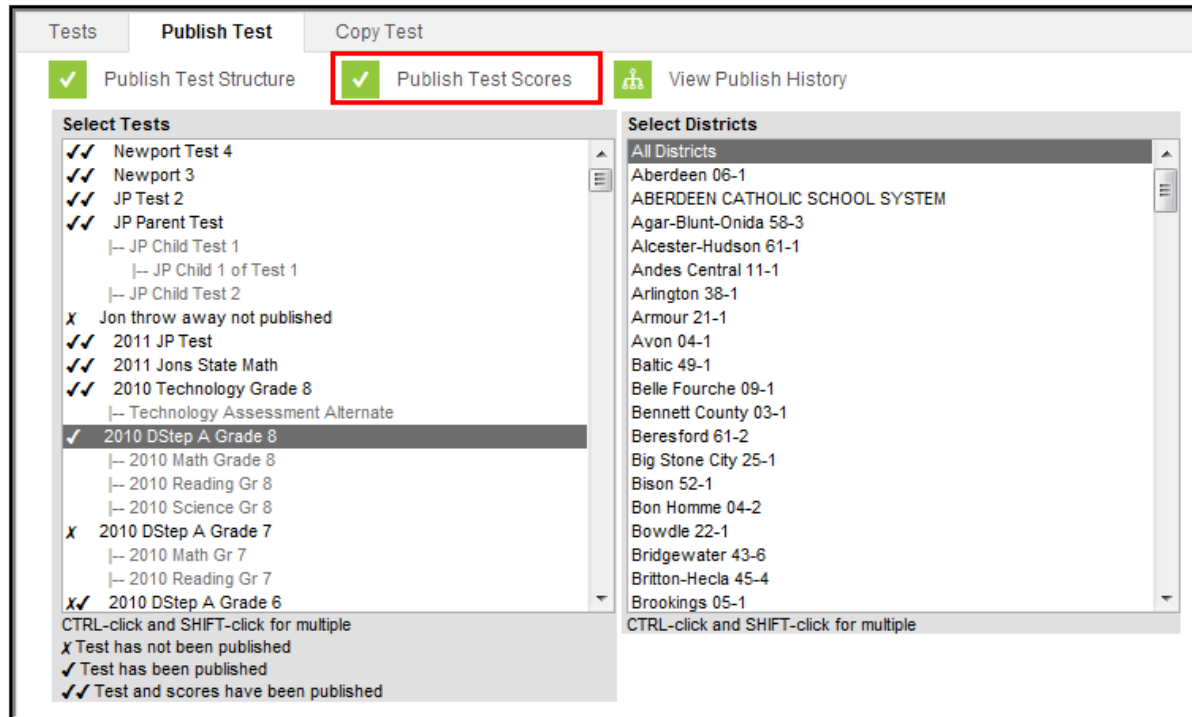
Tests
Publish Test
Copy Test

Publish Test Structure
Publish Test Scores
View Publish History

Select Tests
✓✓ Newport Test 4
✓✓ Newport 3
✓✓ JP Test 2
✓✓ JP Parent Test
|-- JP Child Test 1
|-- JP Child 1 of Test 1
|-- JP Child Test 2
✗ Jon throw away not published
✓✓ 2011 JP Test
✓✓ 2011 Jons State Math
✓✓ 2010 Technology Grade 8
|-- Technology Assessment Alternate
✓ 2010 DStep A Grade 8
|-- 2010 Math Grade 8
|-- 2010 Reading Gr 8
|-- 2010 Science Gr 8
✗ 2010 DStep A Grade 7
|-- 2010 Math Gr 7
|-- 2010 Reading Gr 7
✗✓ 2010 DStep A Grade 6
CTRL-click and SHIFT-click for multiple
✗ Test has not been published
✓ Test has been published
✓✓ Test and scores have been published

Select Districts
All Districts
Aberdeen 06-1
ABERDEEN CATHOLIC SCHOOL SYSTEM
Agar-Blunt-Onida 58-3
Alcester-Hudson 61-1
Andes Central 11-1
Arlington 38-1
Armour 21-1
Avon 04-1
Baltic 49-1
Belle Fourche 09-1
Bennett County 03-1
Beresford 61-2
Big Stone City 25-1
Bison 52-1
Bon Homme 04-2
Bowdle 22-1
Bridgewater 43-6
Britton-Hecla 45-4
Brookings 05-1
CTRL-click and SHIFT-click for multiple